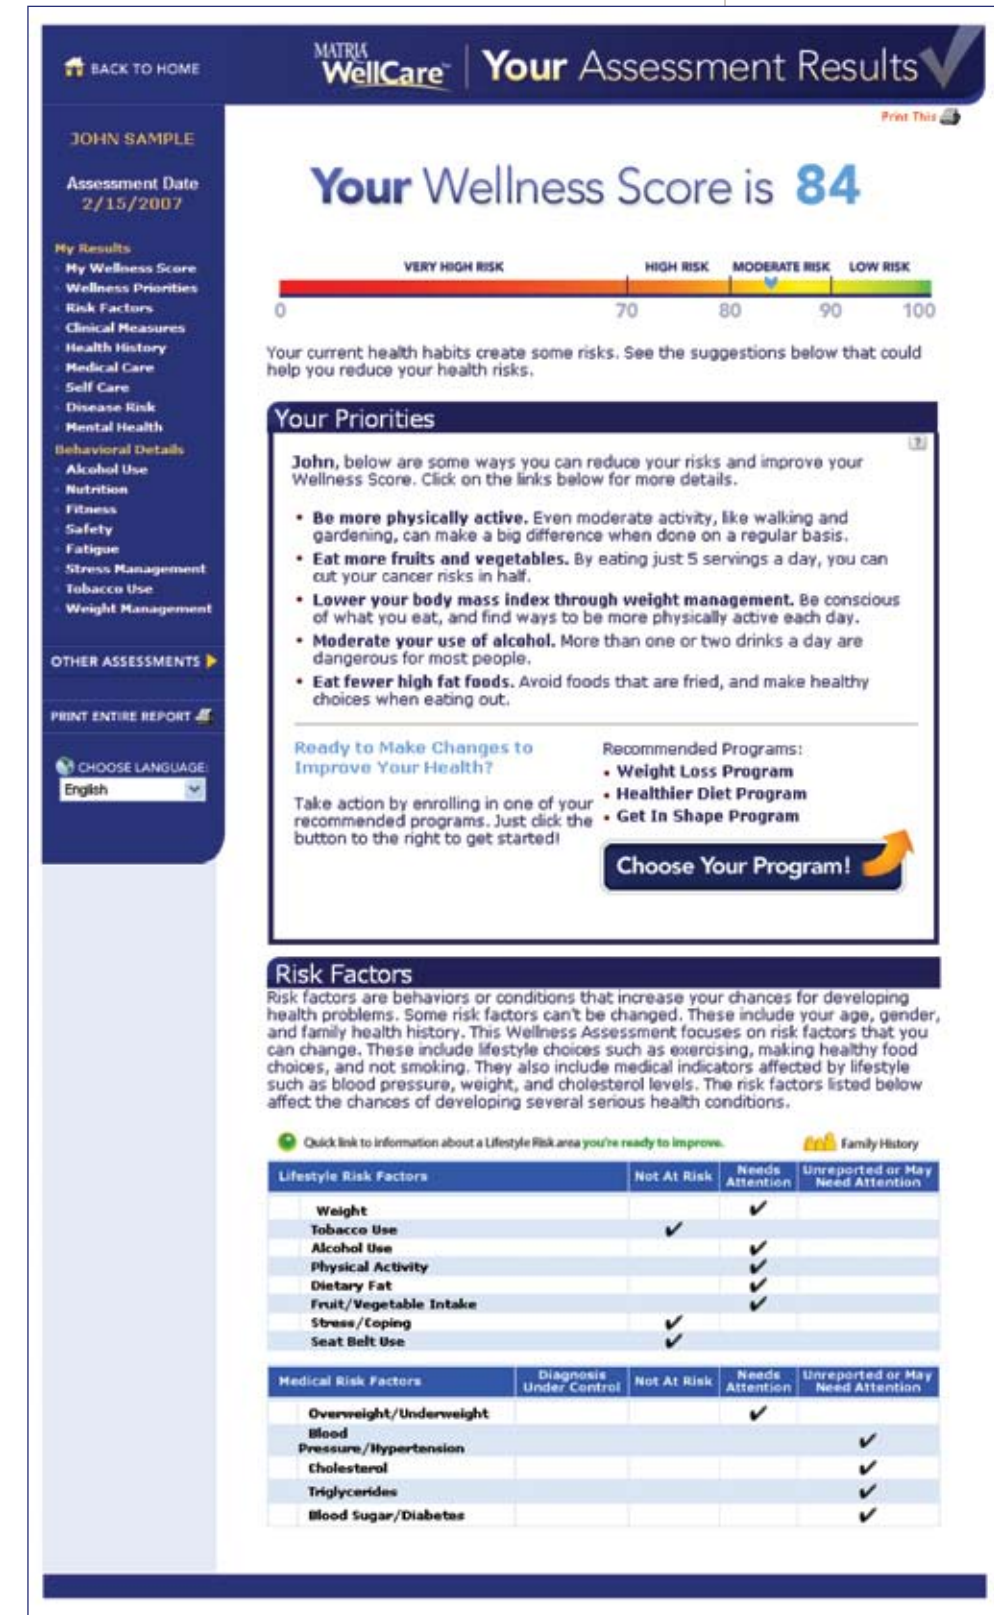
BACK TO HOME

MATRIA WellCare | Your Assessment Results

Print This

JOHN SAMPLE

Assessment Date 2/15/2007

My Results
My Wellness Score
Wellness Priorities
Risk Factors
Clinical Measures
Health History
Medical Care
Self Care
Disease Risk
Mental Health
Behavioral Details
Alcohol Use
Nutrition
Fitness
Safety
Fatigue
Stress Management
Tobacco Use
Weight Management

OTHER ASSESSMENTS

PRINT ENTIRE REPORT

CHOOSE LANGUAGE:
English

Your Wellness Score is 84

VERY HIGH RISK HIGH RISK MODERATE RISK LOW RISK
0 70 80 90 100

Your current health habits create some risks. See the suggestions below that could help you reduce your health risks.

Your Priorities

?

John, below are some ways you can reduce your risks and improve your Wellness Score. Click on the links below for more details.

• Be more physically active. Even moderate activity, like walking and gardening, can make a big difference when done on a regular basis.
• Eat more fruits and vegetables. By eating just 5 servings a day, you can cut your cancer risks in half.
• Lower your body mass index through weight management. Be conscious of what you eat, and find ways to be more physically active each day.
• Moderate your use of alcohol. More than one or two drinks a day are dangerous for most people.
• Eat fewer high fat foods. Avoid foods that are fried, and make healthy choices when eating out.

Ready to Make Changes to Improve Your Health?

Take action by enrolling in one of your recommended programs. Just click the button to the right to get started!

Recommended Programs:
• Weight Loss Program
• Healthier Diet Program
• Get In Shape Program

Choose Your Program!

Risk Factors

Risk factors are behaviors or conditions that increase your chances for developing health problems. Some risk factors can't be changed. These include your age, gender, and family health history. This Wellness Assessment focuses on risk factors that you can change. These include lifestyle choices such as exercising, making healthy food choices, and not smoking. They also include medical indicators affected by lifestyle such as blood pressure, weight, and cholesterol levels. The risk factors listed below affect the chances of developing several serious health conditions.

Quick link to information about a Lifestyle Risk area you're ready to improve.

Family History

| Lifestyle Risk Factors | Not At Risk | Needs Attention | Unreported or May Need Attention |
|---|---|---|---|
| Weight | | ✔ | |
| Tobacco Use | ✔ | | |
| Alcohol Use | | ✔ | |
| Physical Activity | | ✔ | |
| Dietary Fat | | ✔ | |
| Fruit/Vegetable Intake | | ✔ | |
| Stress/Coping | ✔ | | |
| Seat Belt Use | ✔ | | |

| Medical Risk Factors | Diagnosis Under Control | Not At Risk | Needs Attention | Unreported or May Need Attention |
|---|---|---|---|---|
| Overweight/Underweight | | | ✔ | |
| Blood Pressure/Hypertension | | | | ✔ |
| Cholesterol | | | | ✔ |
| Triglycerides | | | | ✔ |
| Blood Sugar/Diabetes | | | | ✔ |